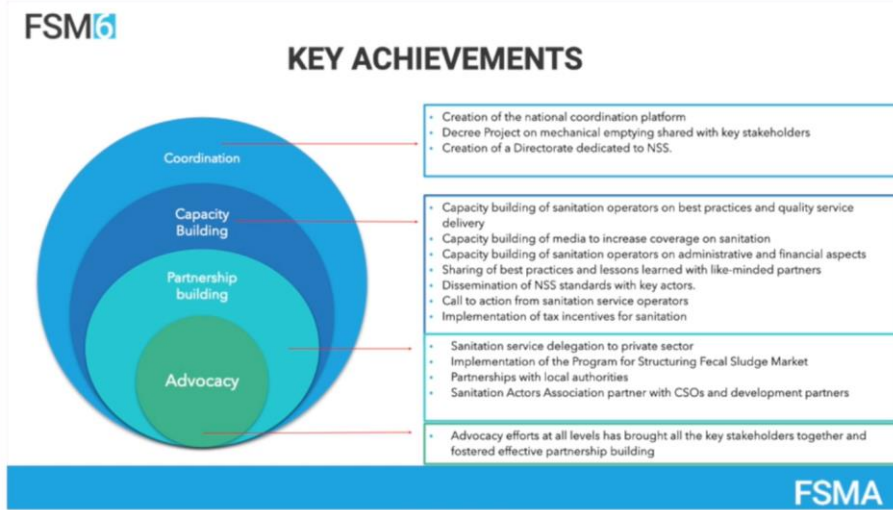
FSM6

KEY ACHIEVEMENTS

Coordination

Capacity Building

Partnership building

Advocacy

- Creation of the national coordination platform
- Decree Project on mechanical emptying shared with key stakeholders
- Creation of a Directorate dedicated to NSS.

- Capacity building of sanitation operators on best practices and quality service delivery
- Capacity building of media to increase coverage on sanitation
- Capacity building of sanitation operators on administrative and financial aspects
- Sharing of best practices and lessons learned with like-minded partners
- Dissemination of NSS standards with key actors.
- Call to action from sanitation service operators
- Implementation of tax incentives for sanitation

- Sanitation service delegation to private sector
- Implementation of the Program for Structuring Fecal Sludge Market
- Partnerships with local authorities
- Sanitation Actors Association partner with CSOs and development partners

- Advocacy efforts at all levels has brought all the key stakeholders together and fostered effective partnership building

FSMA